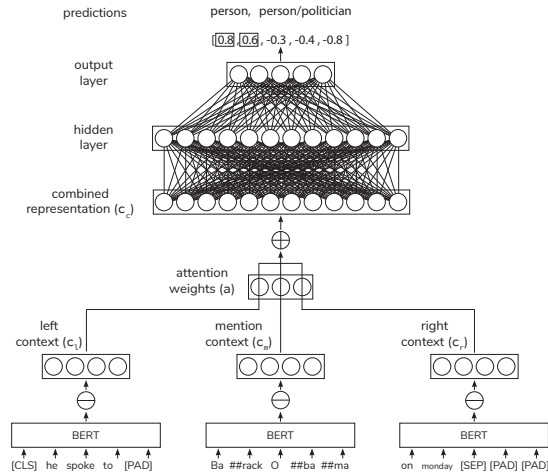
predictions

person, person/politician

[0.8, 0.6, -0.3, -0.4, -0.8]

output layer

hidden layer

combined representation ($c_c$)

attention weights (a)

left context ($c_l$)

mention context ($c_m$)

right context ($c_r$)

BERT

[CLS] he spoke to [PAD]

BERT

Ba ##rack O ##ba ##ma

BERT

on monday [SEP] [PAD] [PAD]